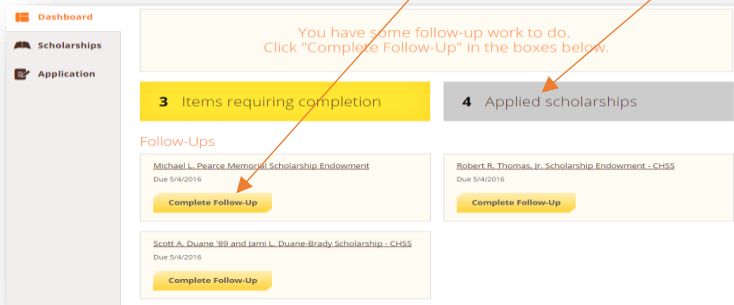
Dashboard

Scholarships

Application

You have some follow-up work to do.
Click "Complete Follow-Up" in the boxes below.

3 Items requiring completion

4 Applied scholarships

Follow-Ups

Michael L. Pearce Memorial Scholarship Endowment
Due 5/4/2016
Complete Follow-Up

Robert R. Thomas, Jr. Scholarship Endowment - CHSS
Due 5/4/2016
Complete Follow-Up

Scott A. Duane '89 and Jami L. Duane-Brady Scholarship - CHSS
Due 5/4/2016
Complete Follow-Up